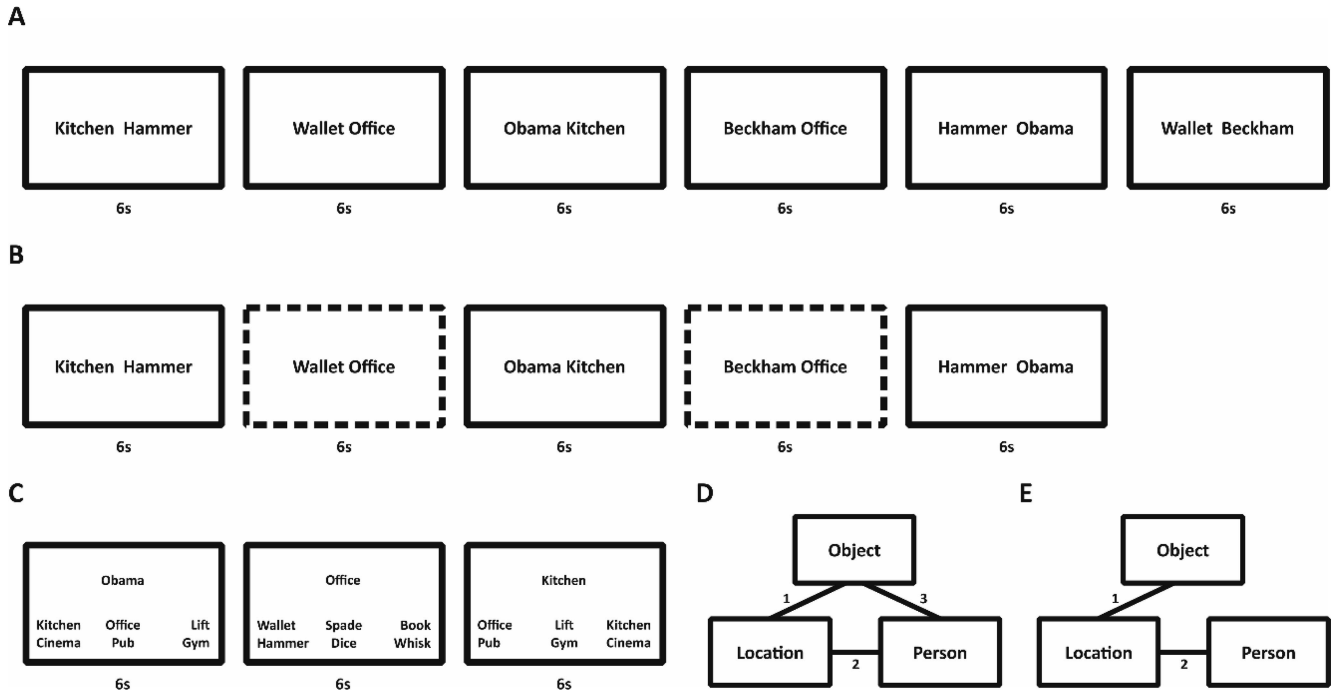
A

Kitchen Hammer
6s

Wallet Office
6s

Obama Kitchen
6s

Beckham Office
6s

Hammer Obama
6s

Wallet Beckham
6s

B

Kitchen Hammer
6s

Wallet Office
6s

Obama Kitchen
6s

Beckham Office
6s

Hammer Obama
6s

C

Obama
Kitchen Cinema
Office Pub
Lift Gym
6s

Office
Wallet Hammer
Spade Dice
Book Whisk
6s

Kitchen
Office Pub
Lift Gym
Kitchen Cinema
6s

D

Object
1
3
Location
2
Person

E

Object
1
Location
2
Person